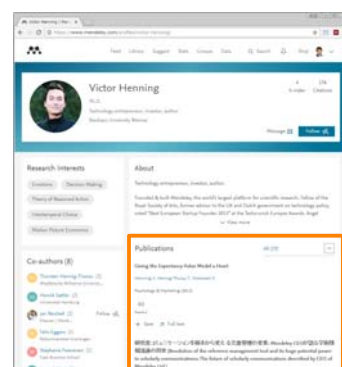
Victor Henning | Men ×

https://www.mendeley.com/profiles/victor-henning/

Feed Library Suggest Stats Groups Data Search Print

Victor Henning

Ph.D.

Technology entrepreneur, investor, author

Bauhaus University Weimar

4 h-index

278 Citations

Message Follow

Research Interests

Emotions Decision Making Theory of Reasoned Action Intertemporal Choice Motion Picture Economics

About

Technology entrepreneur, investor, author.

Founded & built Mendeley, the world's largest platform for scientific research. Fellow of the Royal Society of Arts, former advisor to the UK and Dutch government on technology policy, voted "Best European Startup Founder 2013" at the Techcrunch Europe Awards. Angel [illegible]

View more

Co-authors (8)

Thorsten Hennig-Thurau
Henrik Sattler
Jan Reichelt
Felix Eggers
Stephanie Feiereisen

Follow

Publications

All (19)

Giving the Expectancy-Value Model a Heart

Henning V, Hennig-Thurau T, Feiereisen S

Psychology & Marketing (2012)

Save Full text

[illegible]